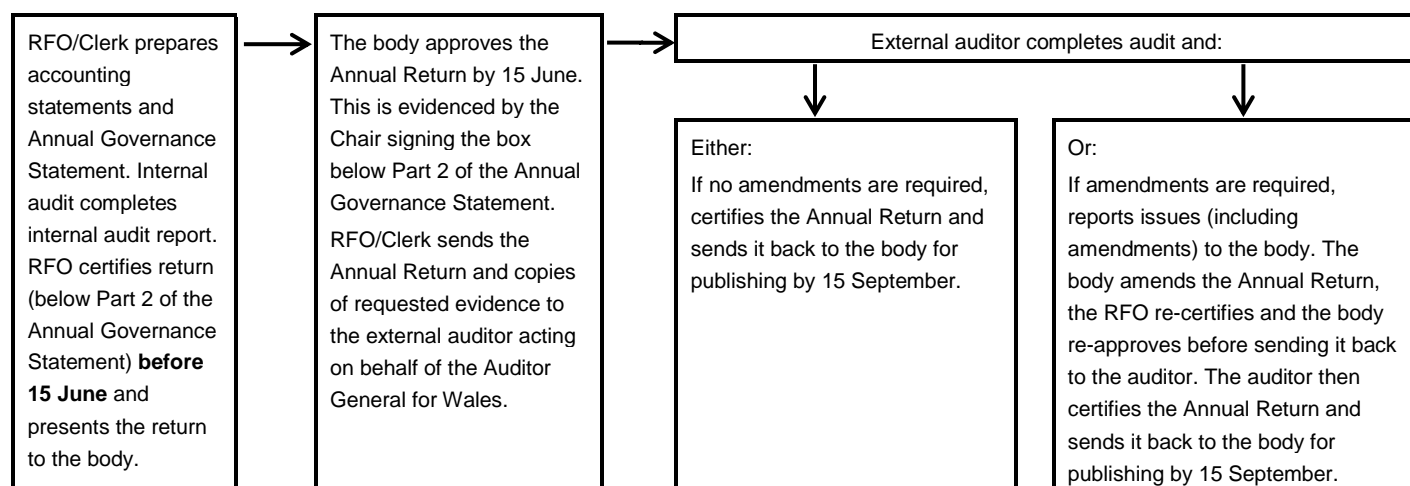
RFO/Clerk prepares accounting statements and Annual Governance Statement. Internal audit completes internal audit report. RFO certifies return (below Part 2 of the Annual Governance Statement) **before 15 June** and presents the return to the body.

The body approves the Annual Return by 15 June. This is evidenced by the Chair signing the box below Part 2 of the Annual Governance Statement.

RFO/Clerk sends the Annual Return and copies of requested evidence to the external auditor acting on behalf of the Auditor General for Wales.

External auditor completes audit and:

Either:

If no amendments are required, certifies the Annual Return and sends it back to the body for publishing by 15 September.

Or:

If amendments are required, reports issues (including amendments) to the body. The body amends the Annual Return, the RFO re-certifies and the body re-approves before sending it back to the auditor. The auditor then certifies the Annual Return and sends it back to the body for publishing by 15 September.